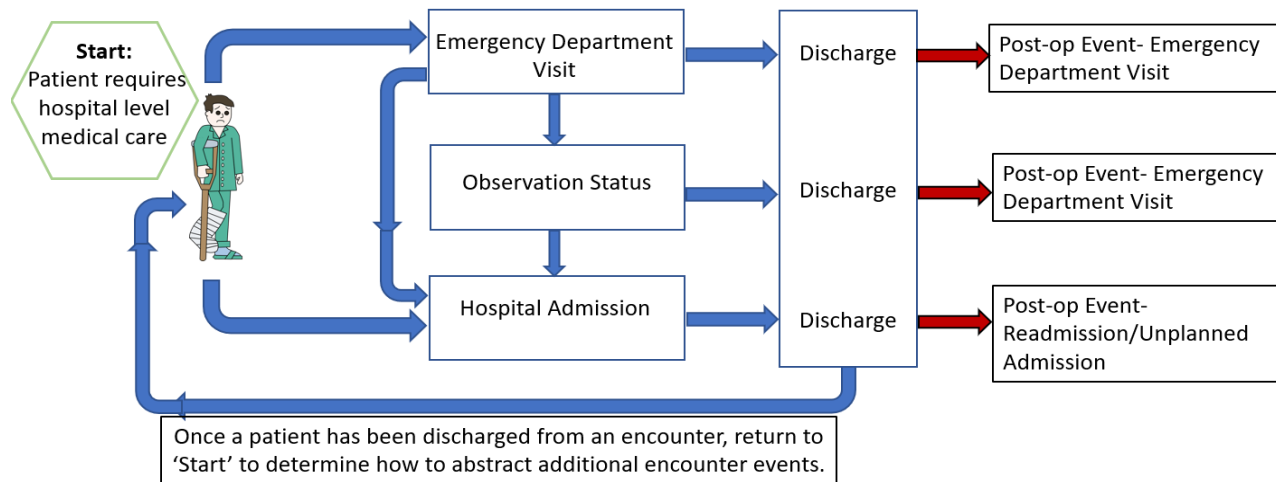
Start:
Patient requires hospital level medical care

Emergency Department Visit

Observation Status

Hospital Admission

Discharge

Discharge

Discharge

Post-op Event- Emergency Department Visit

Post-op Event- Emergency Department Visit

Post-op Event- Readmission/Unplanned Admission

Once a patient has been discharged from an encounter, return to ‘Start’ to determine how to abstract additional encounter events.